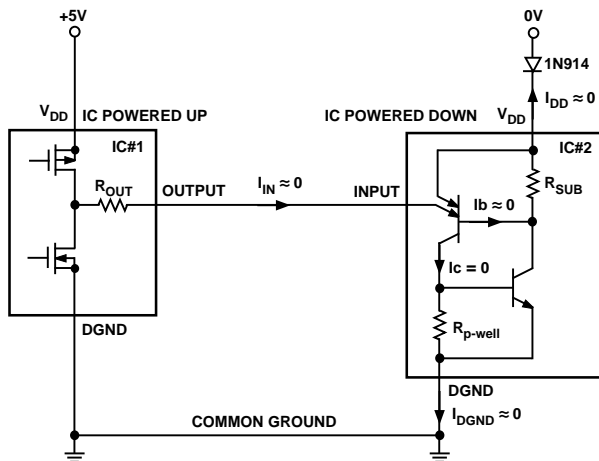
+5V

0V

1N914

$I_{DD} \approx 0$

$V_{DD}$

IC POWERED UP

IC POWERED DOWN

$V_{DD}$

IC#1

IC#2

$R_{OUT}$

OUTPUT

$I_{IN} \approx 0$

INPUT

$Ib \approx 0$

$R_{SUB}$

$Ic = 0$

$R_{p\text{-}well}$

DGND

DGND

$I_{DGND} \approx 0$

COMMON GROUND